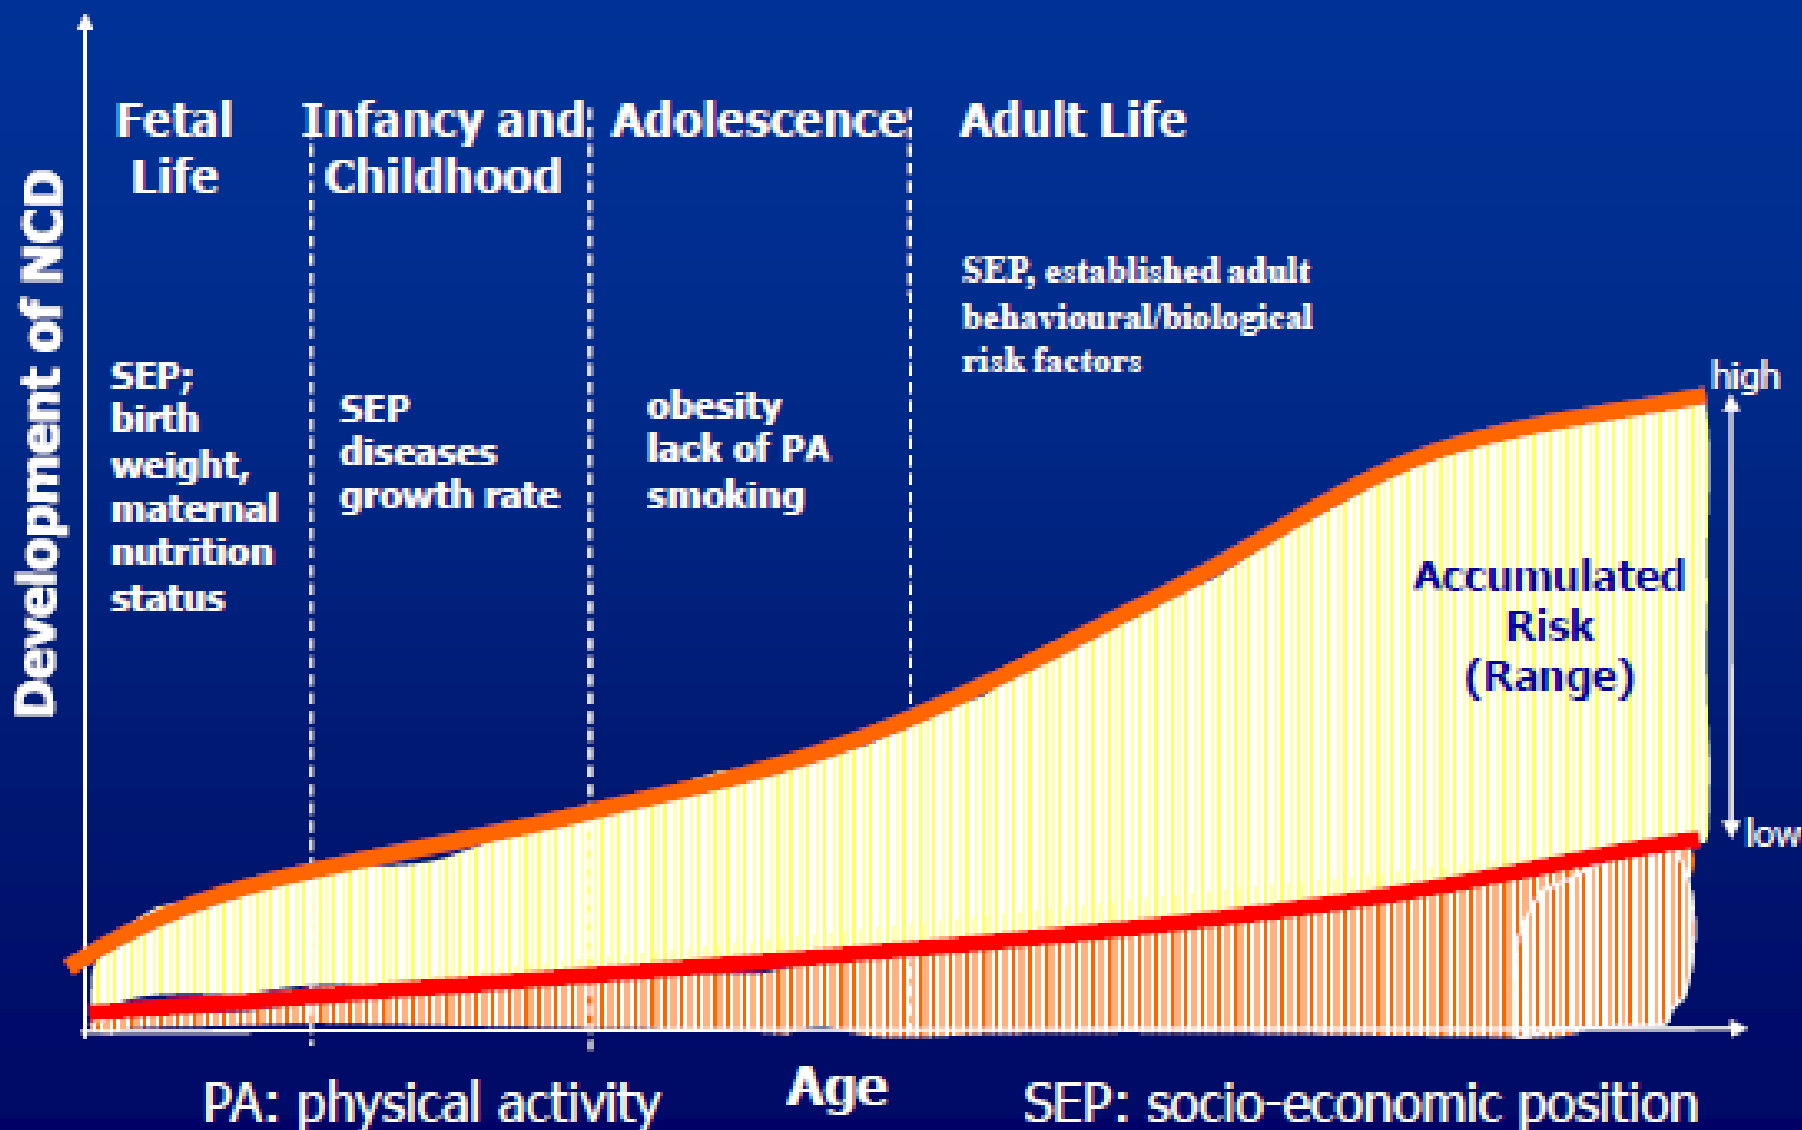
Development of NCD

Fetal Life

Infancy and Childhood

Adolescence

Adult Life

SEP; birth weight, maternal nutrition status

SEP diseases growth rate

obesity lack of PA smoking

SEP, established adult behavioural/biological risk factors

high

Accumulated Risk (Range)

low

PA: physical activity

Age

SEP: socio-economic position